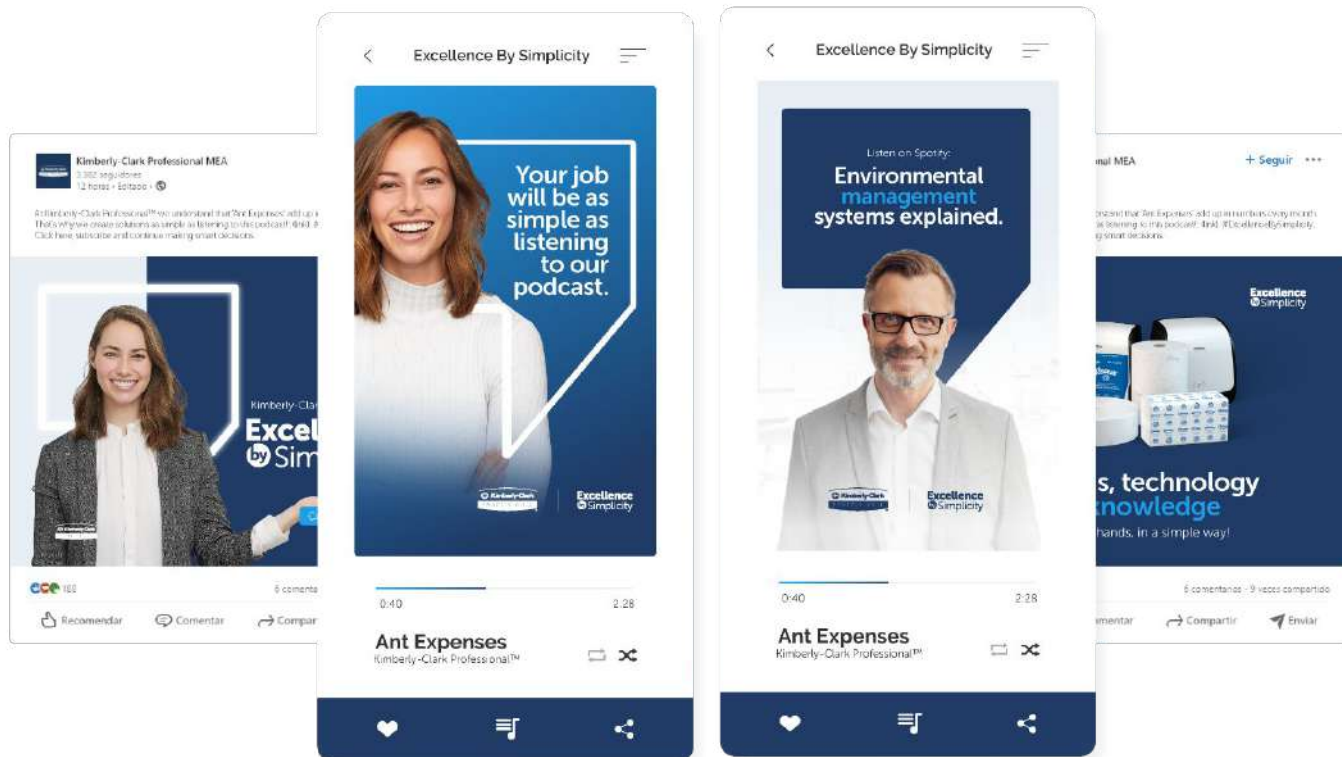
Kimberly-Clark Professional MEA
3.382 seguidores
12 horas • Editado •

At Kimberly-Clark Professional™ we understand that 'Ant Expenses' add up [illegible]
That's why we create solutions as simple as listening to this podcast! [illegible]
Click here, subscribe and continue making smart decisions.

Kimberly-Clark
Excel
by Simp

182
6 comenta
Recomendar
Comentar
Compar

Excellence By Simplicity

Your job will be as simple as listening to our podcast.

Kimberly-Clark
Excellence by Simplicity

0:40
2:28
Ant Expenses
Kimberly-Clark Professional™

Excellence By Simplicity

Listen on Spotify:
Environmental management systems explained.

Kimberly-Clark
Excellence by Simplicity

0:40
2:28
Ant Expenses
Kimberly-Clark Professional™

onal MEA
+ Seguir •••

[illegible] understand that 'Ant Expenses' add up in numbers every month. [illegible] listening to this podcast! #ExcellenceBySimplicity. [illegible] smart decisions.

Excellence by Simplicity

s, technology
knowledge
hands, in a simple way!

6 comentarios • 9 veces compartido
mentar
Compartir
Enviar